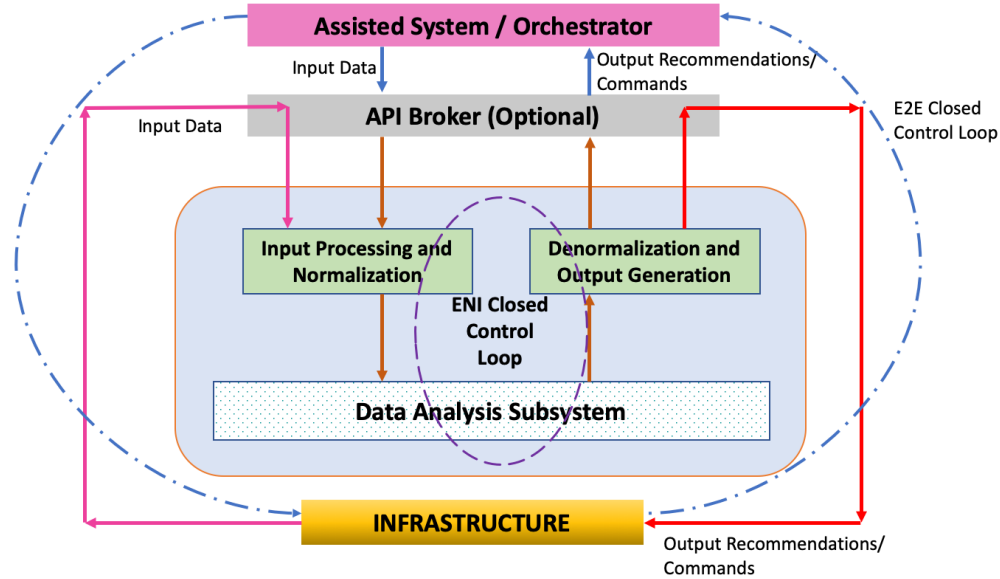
Assisted System / Orchestrator

Input Data

Output Recommendations/ Commands

API Broker (Optional)

Input Data

E2E Closed Control Loop

Input Processing and Normalization

Denormalization and Output Generation

ENI Closed Control Loop

Data Analysis Subsystem

INFRASTRUCTURE

Output Recommendations/ Commands